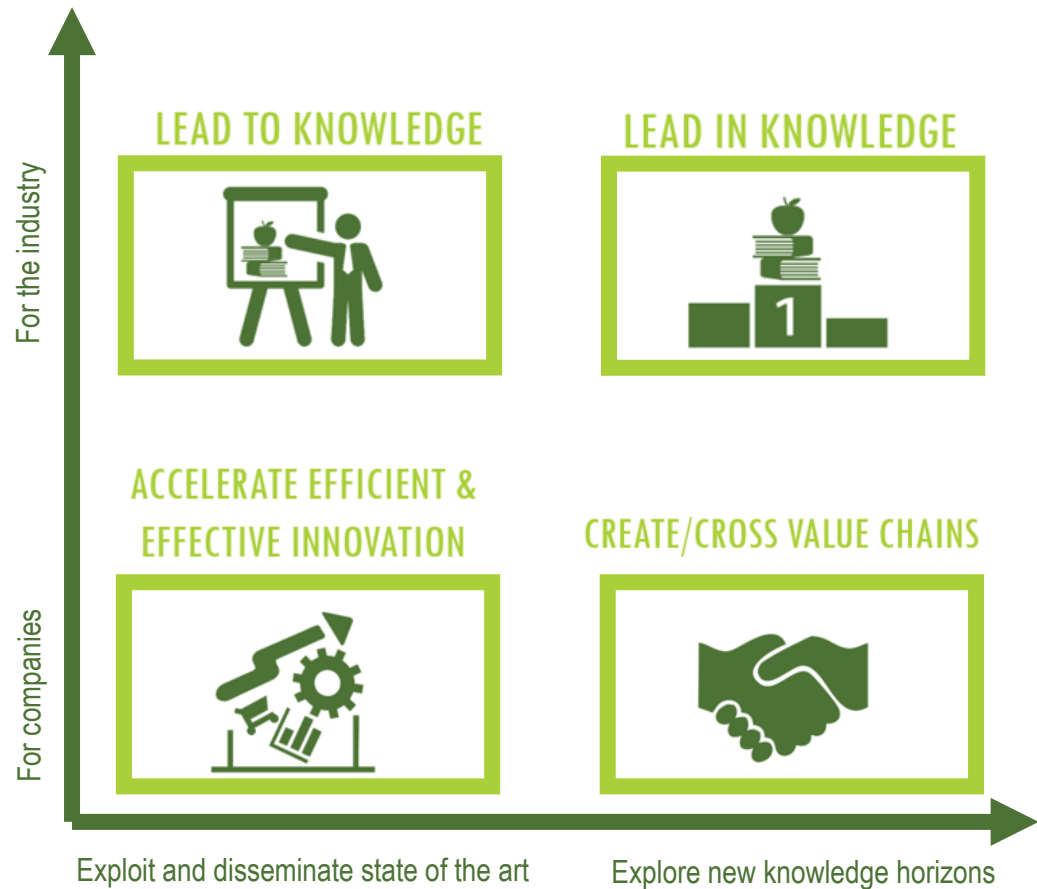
For the industry

LEAD TO KNOWLEDGE

LEAD IN KNOWLEDGE

1

For companies

ACCELERATE EFFICIENT & EFFECTIVE INNOVATION

CREATE/CROSS VALUE CHAINS

Exploit and disseminate state of the art

Explore new knowledge horizons